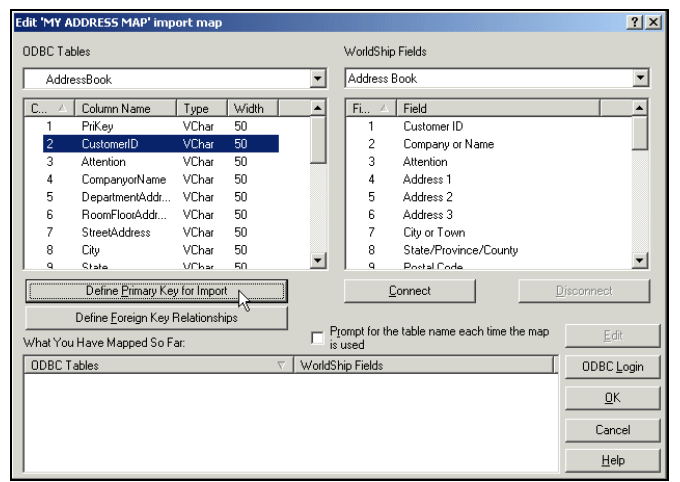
Edit 'MY ADDRESS MAP' import map

?

ODBC Tables

AddressBook

| C... | Column Name | Type | Width |
|---|---|---|---|
| 1 | PriKey | VChar | 50 |
| 2 | CustomerID | VChar | 50 |
| 3 | Attention | VChar | 50 |
| 4 | CompanyorName | VChar | 50 |
| 5 | DepartmentAddr... | VChar | 50 |
| 6 | RoomFloorAddr... | VChar | 50 |
| 7 | StreetAddress | VChar | 50 |
| 8 | City | VChar | 50 |
| 9 | State | VChar | 50 |

WorldShip Fields

Address Book

| Fi... | Field |
|---|---|
| 1 | Customer ID |
| 2 | Company or Name |
| 3 | Attention |
| 4 | Address 1 |
| 5 | Address 2 |
| 6 | Address 3 |
| 7 | City or Town |
| 8 | State/Province/County |
| 9 | Postal Code |

Define Primary Key for Import

Define Foreign Key Relationships

Connect

Disconnect

Prompt for the table name each time the map is used

Edit

What You Have Mapped So Far:

| ODBC Tables | WorldShip Fields |
|---|---|

ODBC Login

OK

Cancel

Help